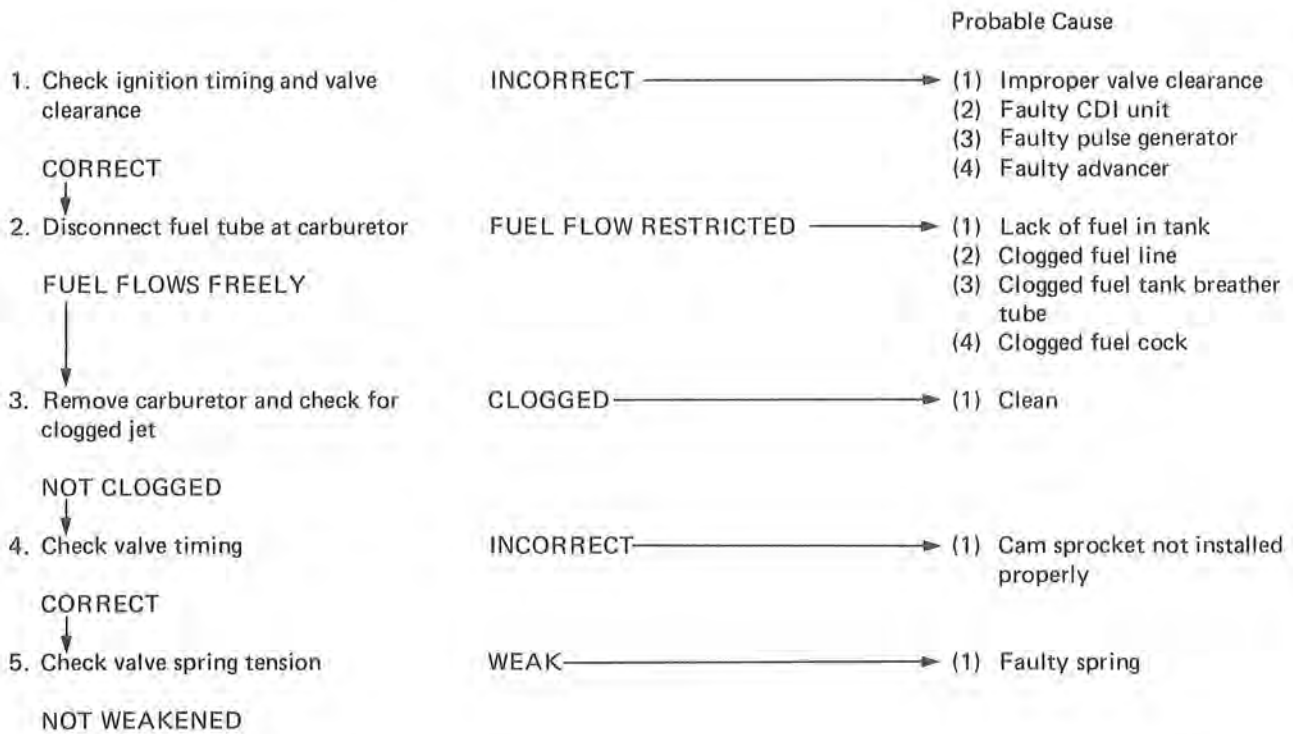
Probable Cause

1. Check ignition timing and valve clearance

INCORRECT

(1) Improper valve clearance
(2) Faulty CDI unit
(3) Faulty pulse generator
(4) Faulty advancer

CORRECT

2. Disconnect fuel tube at carburetor

FUEL FLOW RESTRICTED

(1) Lack of fuel in tank
(2) Clogged fuel line
(3) Clogged fuel tank breather tube
(4) Clogged fuel cock

FUEL FLOWS FREELY

3. Remove carburetor and check for clogged jet

CLOGGED

(1) Clean

NOT CLOGGED

4. Check valve timing

INCORRECT

(1) Cam sprocket not installed properly

CORRECT

5. Check valve spring tension

WEAK

(1) Faulty spring

NOT WEAKENED